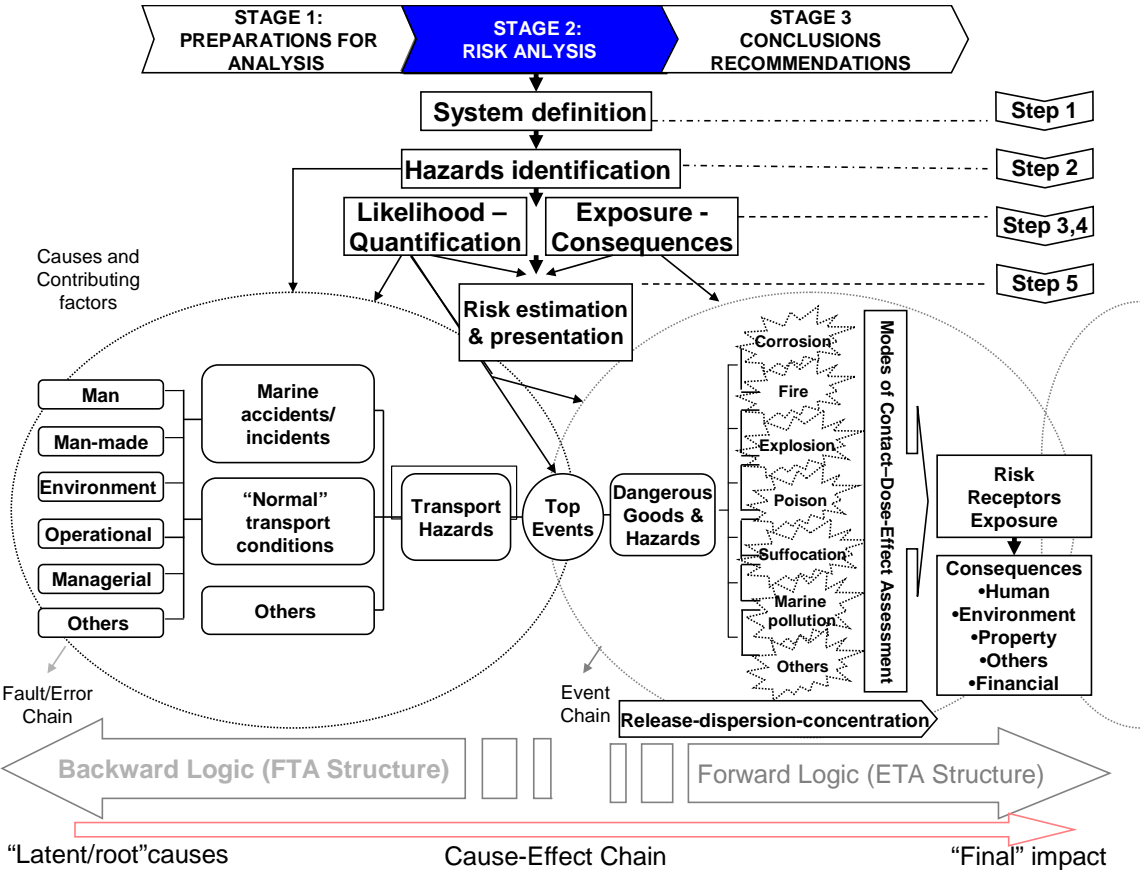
STAGE 1: PREPARATIONS FOR ANALYSIS

STAGE 2: RISK ANLYSIS

STAGE 3 CONCLUSIONS RECOMMENDATIONS

System definition

Step 1

Hazards identification

Step 2

Likelihood – Quantification

Exposure - Consequences

Step 3,4

Causes and Contributing factors

Risk estimation & presentation

Step 5

Man

Man-made

Environment

Operational

Managerial

Others

Marine accidents/ incidents

"Normal" transport conditions

Others

Transport Hazards

Top Events

Dangerous Goods & Hazards

Corrosion

Fire

Explosion

Poison

Suffocation

Marine pollution

Others

Modes of Contact–Dose-Effect Assessment

Risk Receptors Exposure

Consequences
•Human
•Environment
•Property
•Others
•Financial

Fault/Error Chain

Event Chain

Release-dispersion-concentration

Backward Logic (FTA Structure)

Forward Logic (ETA Structure)

"Latent/root"causes

Cause-Effect Chain

"Final" impact